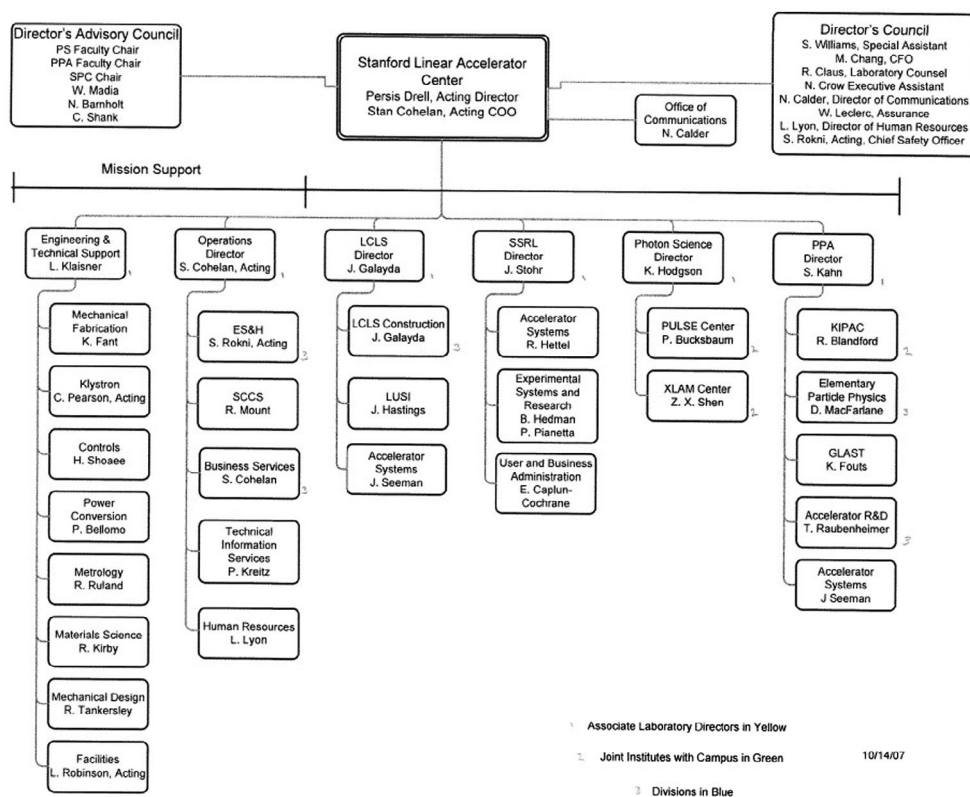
Director's Advisory Council
PS Faculty Chair
PPA Faculty Chair
SPC Chair
W. Madia
N. Barnholt
C. Shank

Stanford Linear Accelerator Center
Persis Drell, Acting Director
Stan Cohelan, Acting COO

Director's Council
S. Williams, Special Assistant
M. Chang, CFO
R. Claus, Laboratory Counsel
N. Crow Executive Assistant
N. Calder, Director of Communications
W. Leclerc, Assurance
L. Lyon, Director of Human Resources
S. Rokni, Acting, Chief Safety Officer

Office of Communications
N. Calder

Mission Support

Engineering & Technical Support
L. Klaisner
1

Mechanical Fabrication
K. Fant

Klystron
C. Pearson, Acting

Controls
H. Shoaee

Power Conversion
P. Bellomo

Metrology
R. Ruland

Materials Science
R. Kirby

Mechanical Design
R. Tankersley

Facilities
L. Robinson, Acting

Operations Director
S. Cohelan, Acting
1

ES&H
S. Rokni, Acting
3

SCCS
R. Mount

Business Services
S. Cohelan
3

Technical Information Services
P. Kreitz

Human Resources
L. Lyon

LCLS Director
J. Galayda
1

LCLS Construction
J. Galayda
3

LUSI
J. Hastings

Accelerator Systems
J. Seeman

SSRL Director
J. Stohr
1

Accelerator Systems
R. Hettel

Experimental Systems and Research
B. Hedman
P. Pianetta

User and Business Administration
E. Caplun-Cochrane

Photon Science Director
K. Hodgson
1

PULSE Center
P. Bucksbaum
2

XLAM Center
Z. X. Shen
2

PPA Director
S. Kahn
1

KIPAC
R. Blandford
2

Elementary Particle Physics
D. MacFarlane
3

GLAST
K. Fouts

Accelerator R&D
T. Raubenheimer
3

Accelerator Systems
J Seeman

1 Associate Laboratory Directors in Yellow

2 Joint Institutes with Campus in Green

10/14/07

3 Divisions in Blue